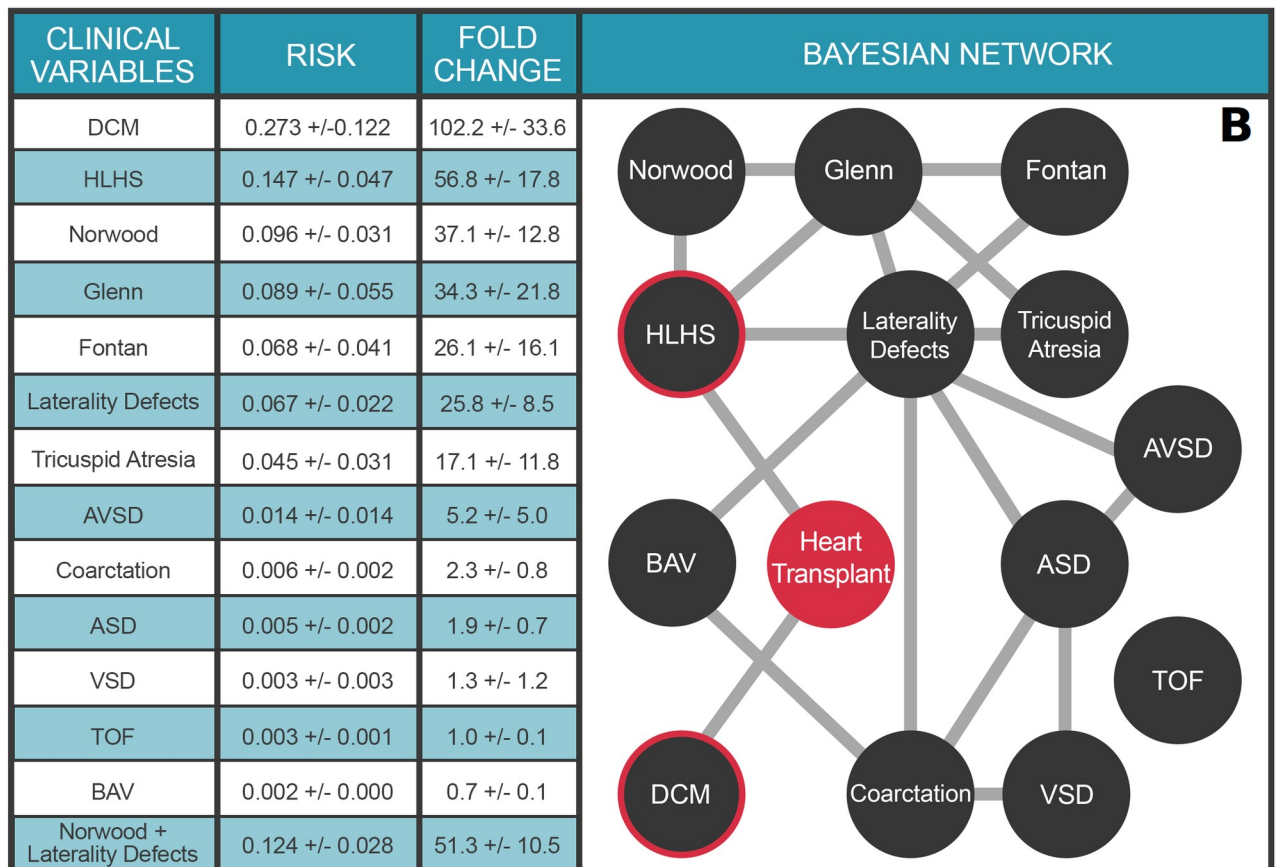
| CLINICAL VARIABLES | RISK | FOLD CHANGE |
|---|---|---|
| DCM | 0.273 +/-0.122 | 102.2 +/- 33.6 |
| HLHS | 0.147 +/- 0.047 | 56.8 +/- 17.8 |
| Norwood | 0.096 +/- 0.031 | 37.1 +/- 12.8 |
| Glenn | 0.089 +/- 0.055 | 34.3 +/- 21.8 |
| Fontan | 0.068 +/- 0.041 | 26.1 +/- 16.1 |
| Laterality Defects | 0.067 +/- 0.022 | 25.8 +/- 8.5 |
| Tricuspid Atresia | 0.045 +/- 0.031 | 17.1 +/- 11.8 |
| AVSD | 0.014 +/- 0.014 | 5.2 +/- 5.0 |
| Coarctation | 0.006 +/- 0.002 | 2.3 +/- 0.8 |
| ASD | 0.005 +/- 0.002 | 1.9 +/- 0.7 |
| VSD | 0.003 +/- 0.003 | 1.3 +/- 1.2 |
| TOF | 0.003 +/- 0.001 | 1.0 +/- 0.1 |
| BAV | 0.002 +/- 0.000 | 0.7 +/- 0.1 |
| Norwood + Laterality Defects | 0.124 +/- 0.028 | 51.3 +/- 10.5 |

BAYESIAN NETWORK

B

Norwood
Glenn
Fontan
HLHS
Laterality Defects
Tricuspid Atresia
AVSD
BAV
Heart Transplant
ASD
TOF
DCM
Coarctation
VSD